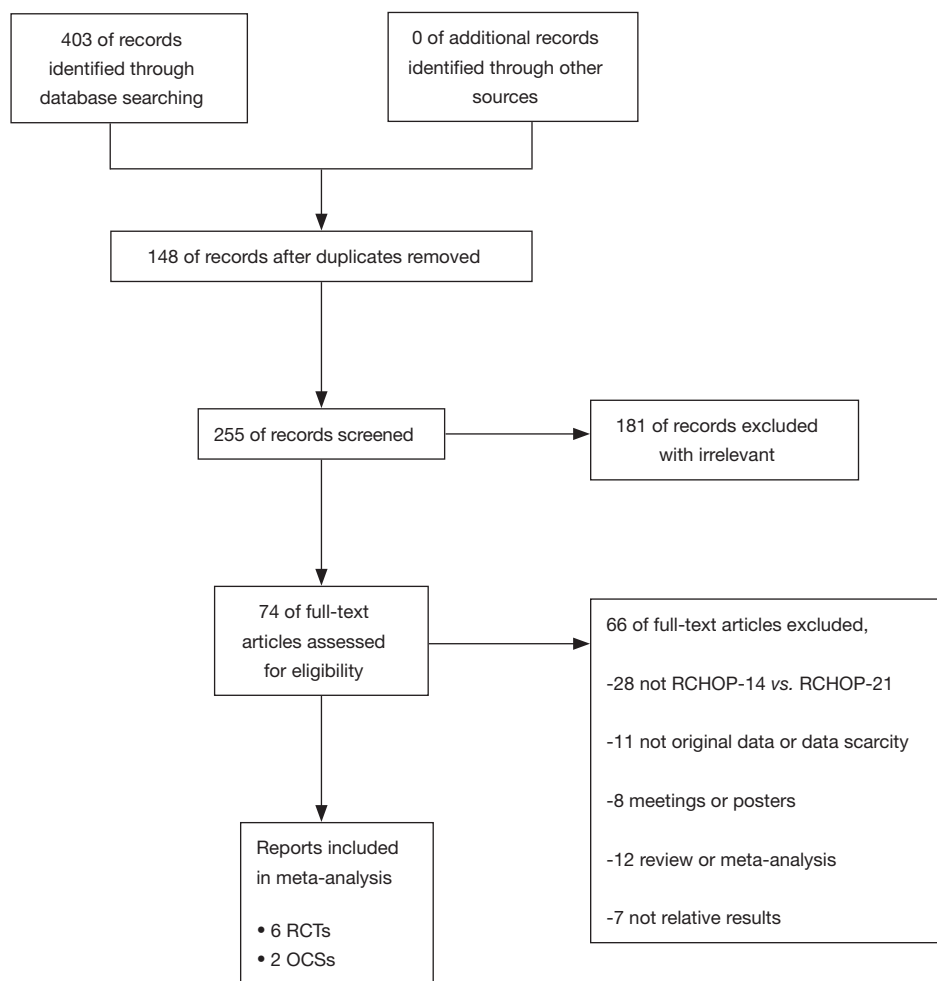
403 of records identified through database searching

0 of additional records identified through other sources

148 of records after duplicates removed

255 of records screened

181 of records excluded with irrelevant

74 of full-text articles assessed for eligibility

66 of full-text articles excluded,

-28 not RCHOP-14 *vs.* RCHOP-21

-11 not original data or data scarcity

-8 meetings or posters

-12 review or meta-analysis

-7 not relative results

Reports included in meta-analysis

• 6 RCTs
• 2 OCSs